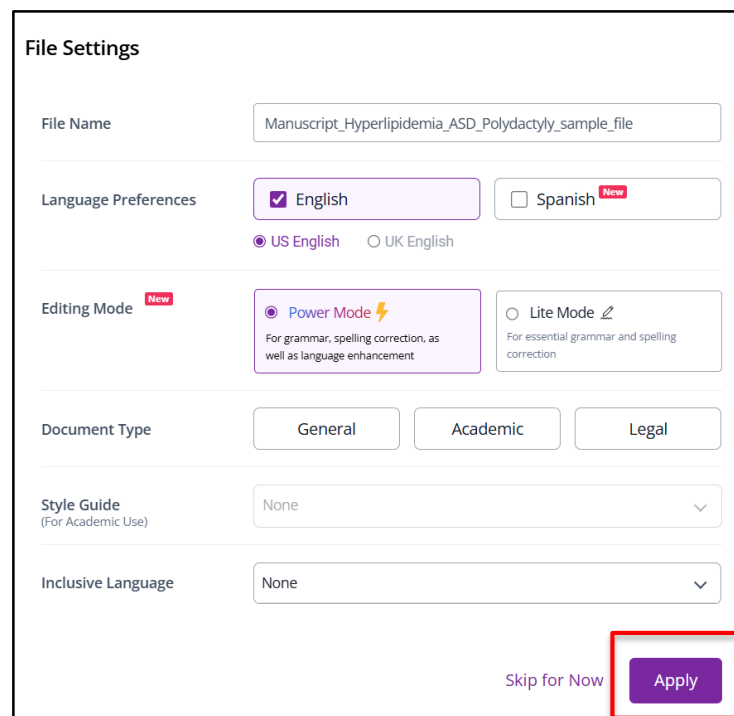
File Settings

File Name
Manuscript_Hyperlipidemia_ASD_Polydactyly_sample_file

Language Preferences
English
Spanish New
US English
UK English

Editing Mode New
Power Mode
For grammar, spelling correction, as well as language enhancement
Lite Mode
For essential grammar and spelling correction

Document Type
General
Academic
Legal

Style Guide
(For Academic Use)
None

Inclusive Language
None

Skip for Now
Apply